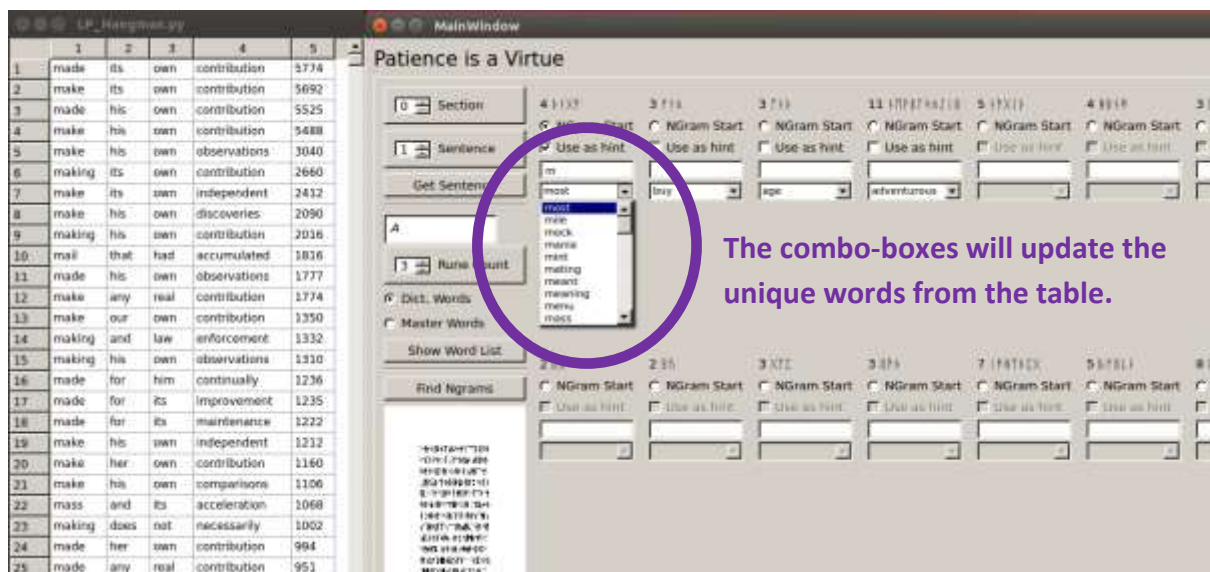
LP_Hangman.py

| | 1 | 2 | 3 | 4 | 5 |
|---|---|---|---|---|---|
| 1 | made | its | own | contribution | 5774 |
| 2 | make | its | own | contribution | 5692 |
| 3 | made | his | own | contribution | 5525 |
| 4 | make | his | own | contribution | 5488 |
| 5 | make | his | own | observations | 3040 |
| 6 | making | its | own | contribution | 2660 |
| 7 | make | its | own | independent | 2412 |
| 8 | make | his | own | discoveries | 2090 |
| 9 | making | his | own | contribution | 2016 |
| 10 | mail | that | had | accumulated | 1816 |
| 11 | made | his | own | observations | 1777 |
| 12 | make | any | real | contribution | 1774 |
| 13 | make | our | own | contribution | 1350 |
| 14 | making | and | law | enforcement | 1332 |
| 15 | making | his | own | observations | 1310 |
| 16 | made | for | him | continually | 1236 |
| 17 | made | for | its | improvement | 1235 |
| 18 | made | for | its | maintenance | 1222 |
| 19 | make | his | own | independent | 1212 |
| 20 | make | her | own | contribution | 1160 |
| 21 | make | his | own | comparisons | 1106 |
| 22 | mass | and | its | acceleration | 1068 |
| 23 | making | does | not | necessarily | 1002 |
| 24 | made | her | own | contribution | 994 |
| 25 | made | any | real | contribution | 951 |

MainWindow

Patience is a Virtue

0 Section
1 Sentence
Get Sentence
A
3 Rune Count
Dict. Words
Master Words
Show Word List
Find Ngrams

4 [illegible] NGram Start Use as hint m most
most mile mock mania mint malting meant meaning menu mass
3 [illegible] NGram Start Use as hint buy
3 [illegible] NGram Start Use as hint age
11 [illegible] NGram Start Use as hint adventurous
5 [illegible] NGram Start Use as hint
4 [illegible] NGram Start Use as hint

2 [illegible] NGram Start Use as hint
2 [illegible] NGram Start Use as hint
3 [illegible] NGram Start Use as hint
3 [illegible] NGram Start Use as hint
7 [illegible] NGram Start Use as hint
5 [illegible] NGram Start Use as hint

The combo-boxes will update the unique words from the table.